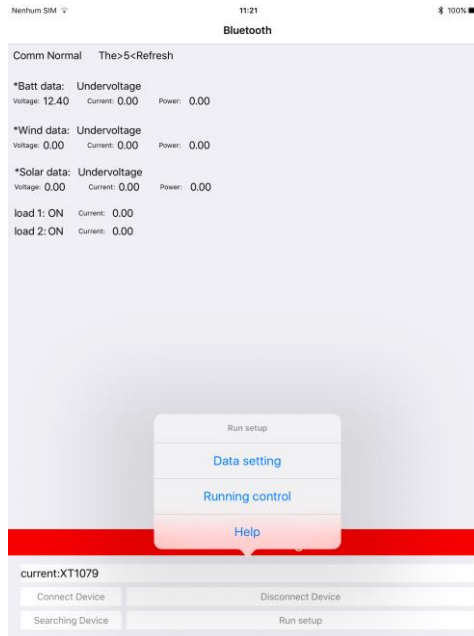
Nenhum SIM
11:21
100%
Bluetooth

Comm Normal The>5<Refresh

*Batt data: Undervoltage
Voltage: 12.40 Current: 0.00 Power: 0.00

*Wind data: Undervoltage
Voltage: 0.00 Current: 0.00 Power: 0.00

*Solar data: Undervoltage
Voltage: 0.00 Current: 0.00 Power: 0.00

load 1: ON Current: 0.00
load 2: ON Current: 0.00

Run setup
Data setting
Running control
Help

current:XT1079
Connect Device
Disconnect Device
Searching Device
Run setup